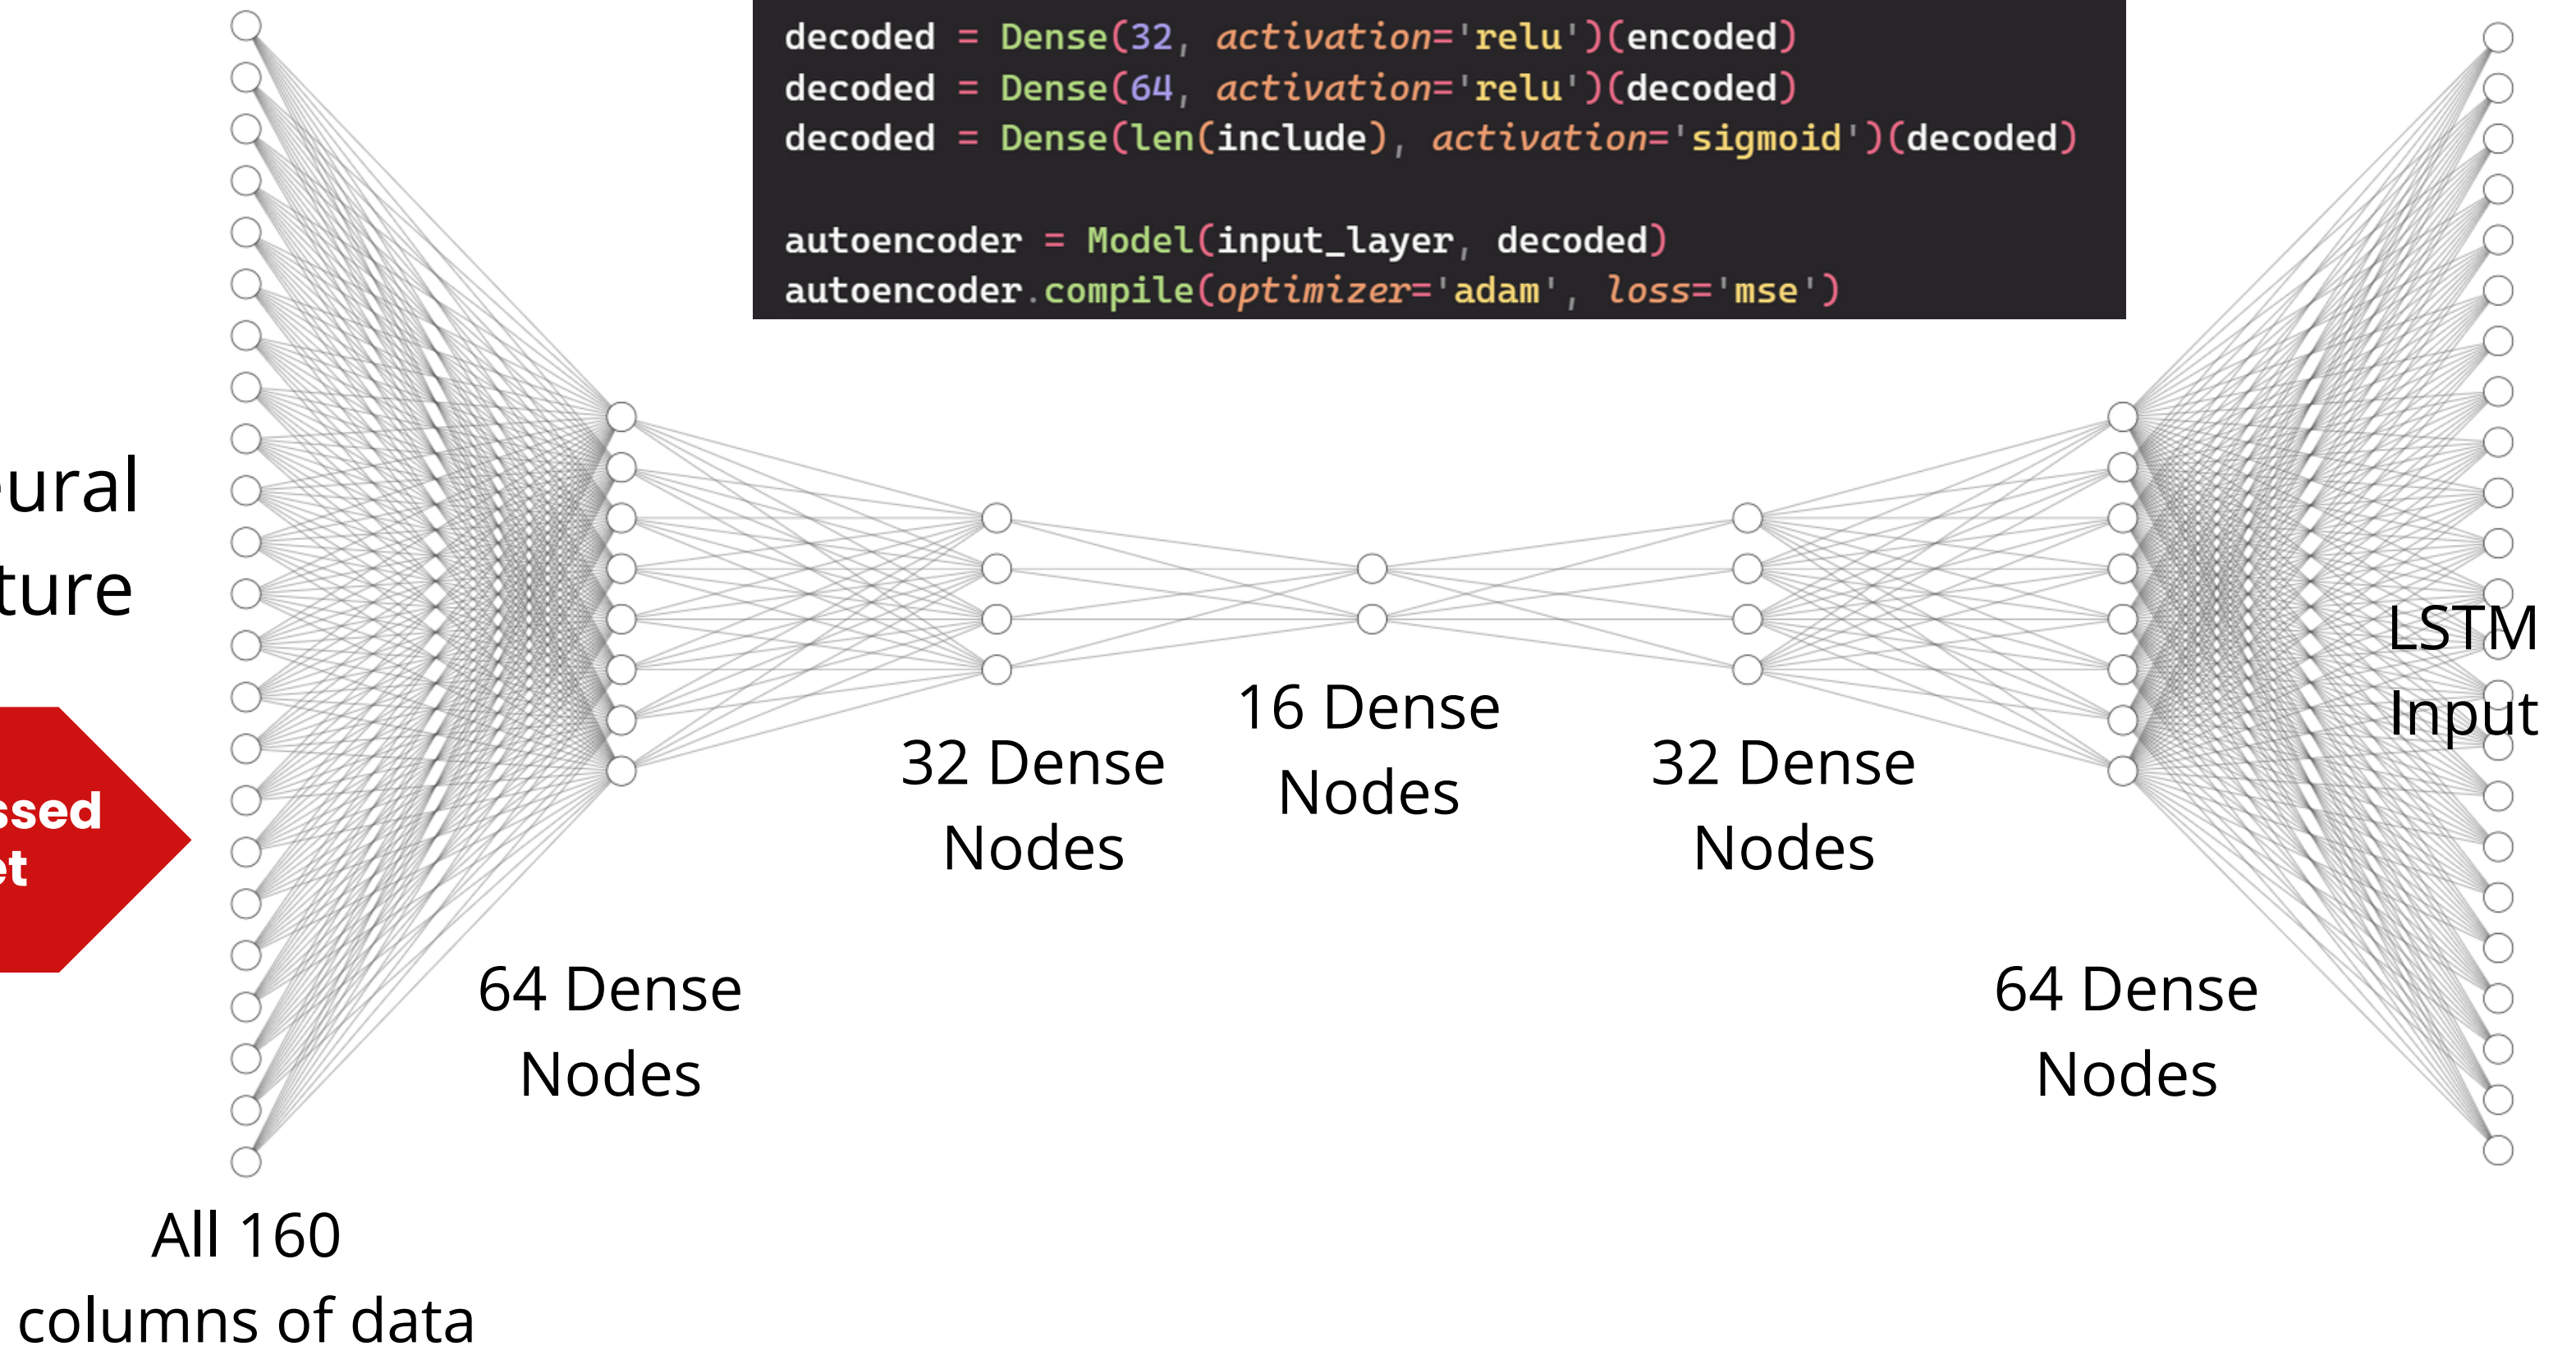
decoded = Dense(32, activation='relu')(encoded)
decoded = Dense(64, activation='relu')(decoded)
decoded = Dense(len(include), activation='sigmoid')(decoded)

autoencoder = Model(input_layer, decoded)
autoencoder.compile(optimizer='adam', loss='mse')

ural
ture

ssed
et

64 Dense Nodes

32 Dense Nodes

16 Dense Nodes

32 Dense Nodes

64 Dense Nodes

LSTM Input

All 160 columns of data